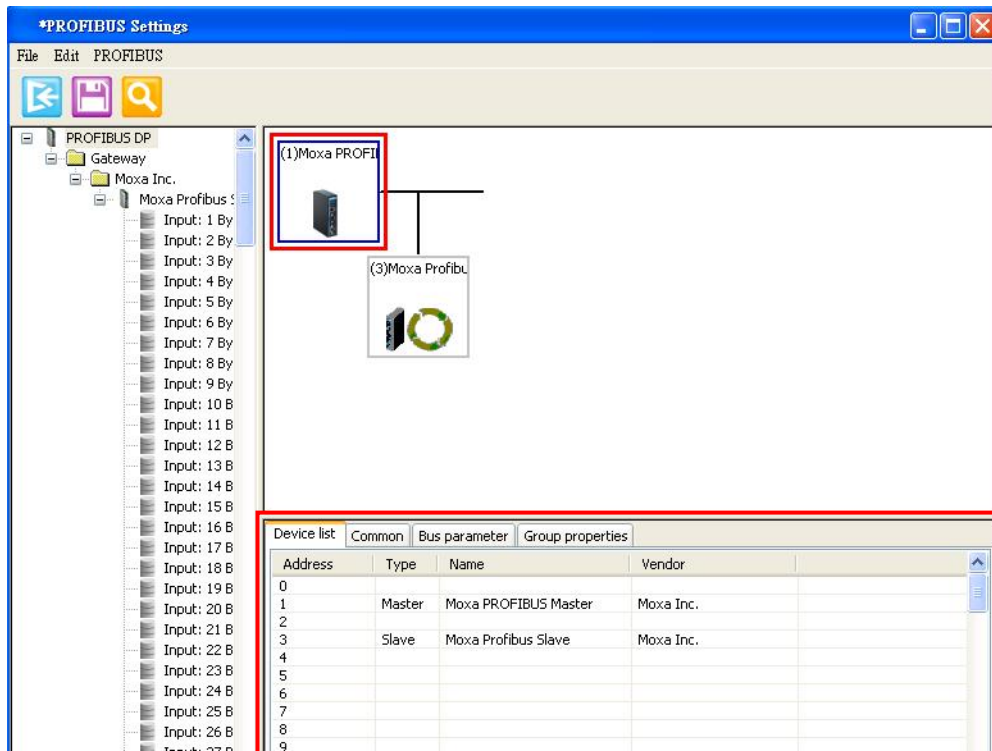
*PROFIBUS Settings

File Edit PROFIBUS

PROFIBUS DP
Gateway
Moxa Inc.
Moxa Profibus S
Input: 1 By
Input: 2 By
Input: 3 By
Input: 4 By
Input: 5 By
Input: 6 By
Input: 7 By
Input: 8 By
Input: 9 By
Input: 10 B
Input: 11 B
Input: 12 B
Input: 13 B
Input: 14 B
Input: 15 B
Input: 16 B
Input: 17 B
Input: 18 B
Input: 19 B
Input: 20 B
Input: 21 B
Input: 22 B
Input: 23 B
Input: 24 B
Input: 25 B
Input: 26 B
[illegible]

(1)Moxa PROFI

(3)Moxa Profibu

Device list | Common | Bus parameter | Group properties

| Address | Type | Name | Vendor |
|---|---|---|---|
| 0 | | | |
| 1 | Master | Moxa PROFIBUS Master | Moxa Inc. |
| 2 | | | |
| 3 | Slave | Moxa Profibus Slave | Moxa Inc. |
| 4 | | | |
| 5 | | | |
| 6 | | | |
| 7 | | | |
| 8 | | | |
| 9 | | | |